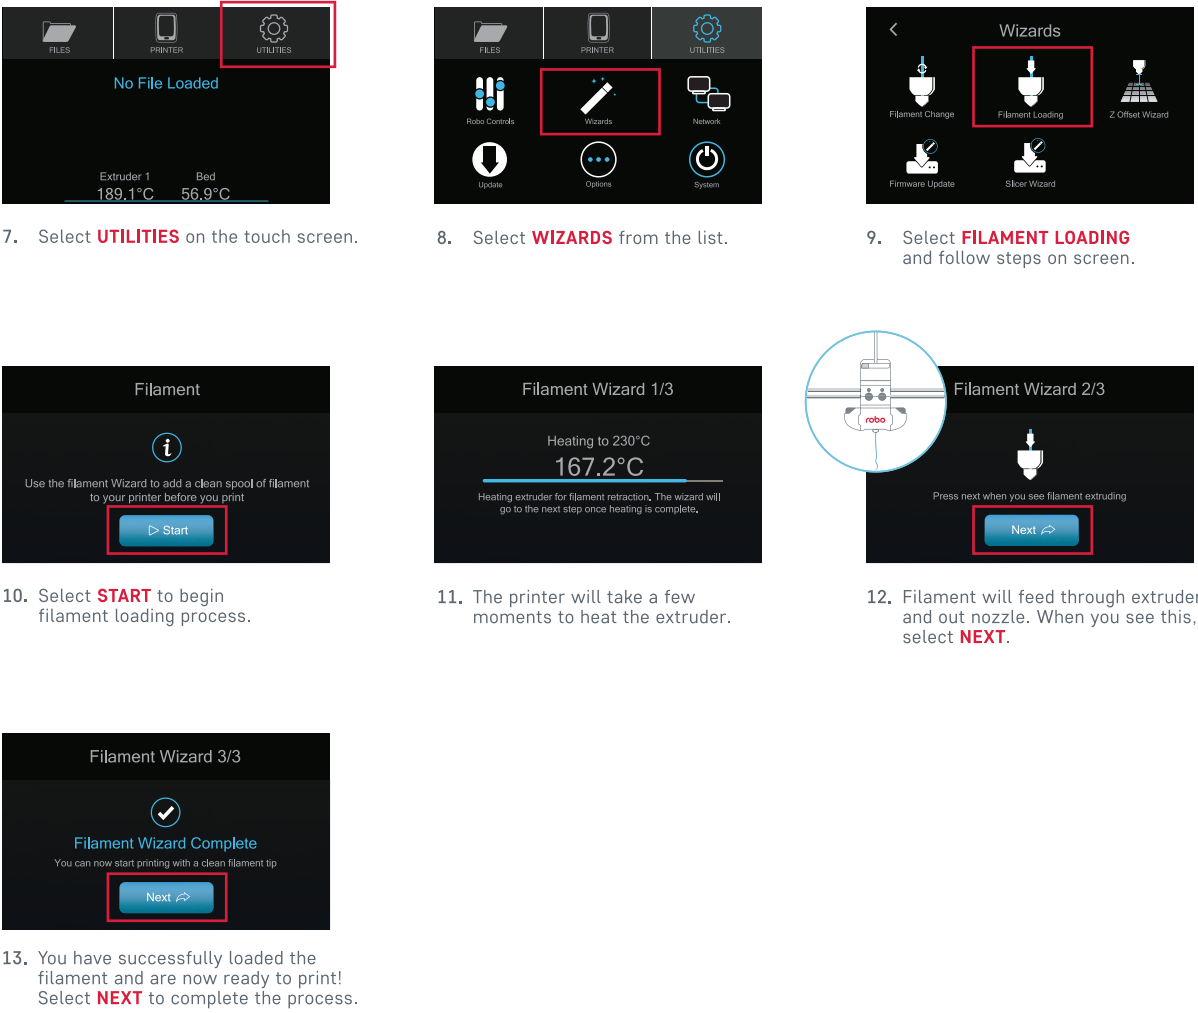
FILES PRINTER UTILITIES

No File Loaded

Extruder 1 189.1°C
Bed 56.9°C

7. Select UTILITIES on the touch screen.

FILES PRINTER UTILITIES

Robo Controls
Wizards
Network
Update
Options
System

8. Select WIZARDS from the list.

Wizards

Filament Change
Filament Loading
Z Offset Wizard
Firmware Update
Slicer Wizard

9. Select FILAMENT LOADING and follow steps on screen.

Filament

Use the filament Wizard to add a clean spool of filament to your printer before you print

Start

10. Select START to begin filament loading process.

Filament Wizard 1/3

Heating to 230°C
167.2°C

Heating extruder for filament retraction. The wizard will go to the next step once heating is complete.

11. The printer will take a few moments to heat the extruder.

robo

Filament Wizard 2/3

Press next when you see filament extruding

Next

12. Filament will feed through extruder and out nozzle. When you see this, select NEXT.

Filament Wizard 3/3

Filament Wizard Complete
You can now start printing with a clean filament tip

Next

13. You have successfully loaded the filament and are now ready to print! Select NEXT to complete the process.